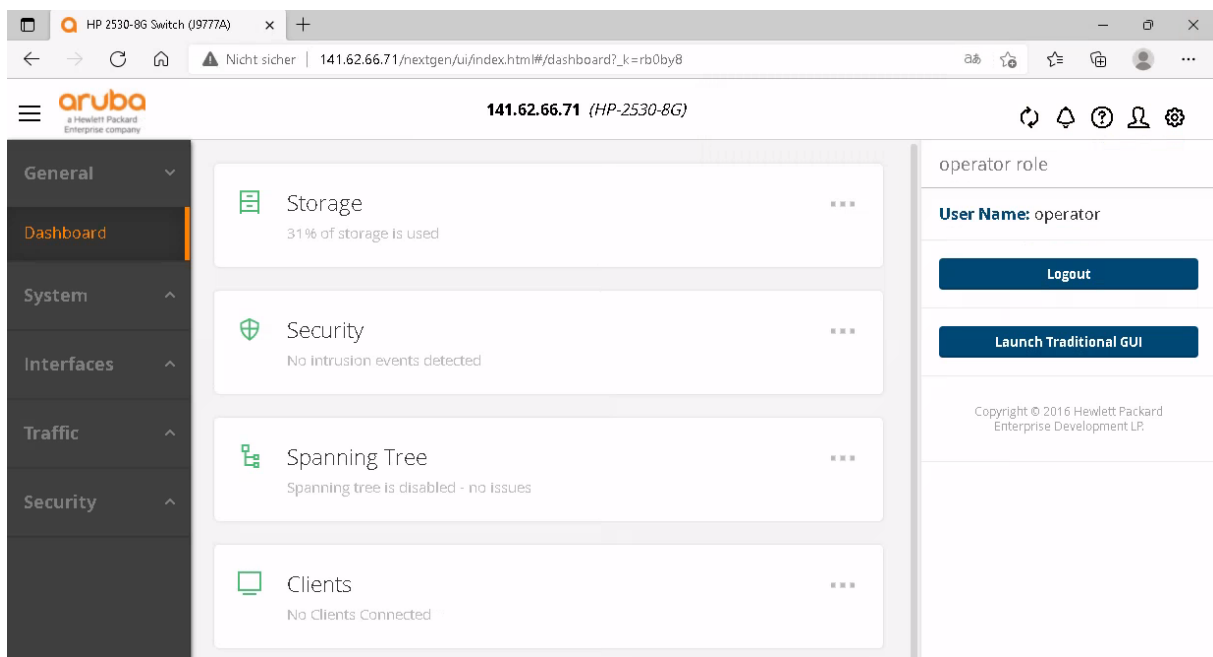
HP 2530-8G Switch (J9777A)

Nicht sicher | 141.62.66.71/nextgen/ui/index.html#/dashboard?_k=rb0by8

aruba
a Hewlett Packard Enterprise company

141.62.66.71 (HP-2530-8G)

General
Dashboard
System
Interfaces
Traffic
Security

Storage
31% of storage is used

Security
No intrusion events detected

Spanning Tree
Spanning tree is disabled - no issues

Clients
No Clients Connected

operator role

User Name: operator

Logout

Launch Traditional GUI

Copyright © 2016 Hewlett Packard Enterprise Development LP.